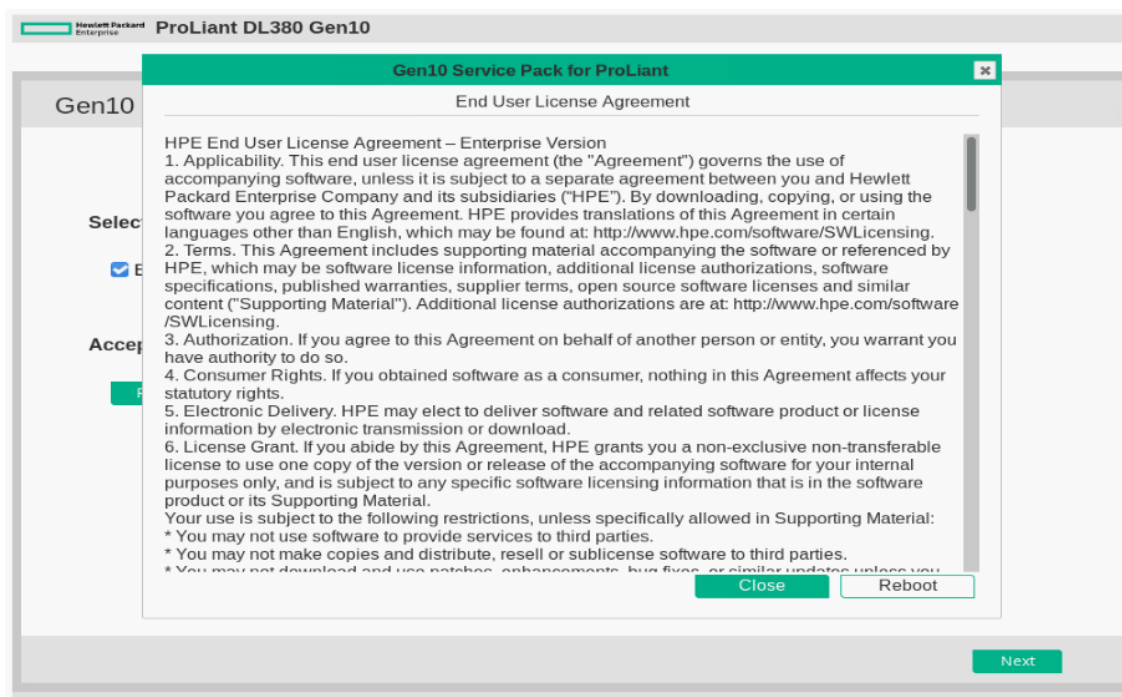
Hewlett Packard Enterprise ProLiant DL380 Gen10

Gen10

Selec

E

Accep

F

Gen10 Service Pack for ProLiant

End User License Agreement

HPE End User License Agreement – Enterprise Version
1. Applicability. This end user license agreement (the "Agreement") governs the use of accompanying software, unless it is subject to a separate agreement between you and Hewlett Packard Enterprise Company and its subsidiaries ("HPE"). By downloading, copying, or using the software you agree to this Agreement. HPE provides translations of this Agreement in certain languages other than English, which may be found at: http://www.hpe.com/software/SWLicensing.
2. Terms. This Agreement includes supporting material accompanying the software or referenced by HPE, which may be software license information, additional license authorizations, software specifications, published warranties, supplier terms, open source software licenses and similar content ("Supporting Material"). Additional license authorizations are at: http://www.hpe.com/software/SWLicensing.
3. Authorization. If you agree to this Agreement on behalf of another person or entity, you warrant you have authority to do so.
4. Consumer Rights. If you obtained software as a consumer, nothing in this Agreement affects your statutory rights.
5. Electronic Delivery. HPE may elect to deliver software and related software product or license information by electronic transmission or download.
6. License Grant. If you abide by this Agreement, HPE grants you a non-exclusive non-transferable license to use one copy of the version or release of the accompanying software for your internal purposes only, and is subject to any specific software licensing information that is in the software product or its Supporting Material.
Your use is subject to the following restrictions, unless specifically allowed in Supporting Material:
* You may not use software to provide services to third parties.
* You may not make copies and distribute, resell or sublicense software to third parties.
* You may not download and use patches, enhancements, bug fixes, or similar updates unless you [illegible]

Close Reboot

Next